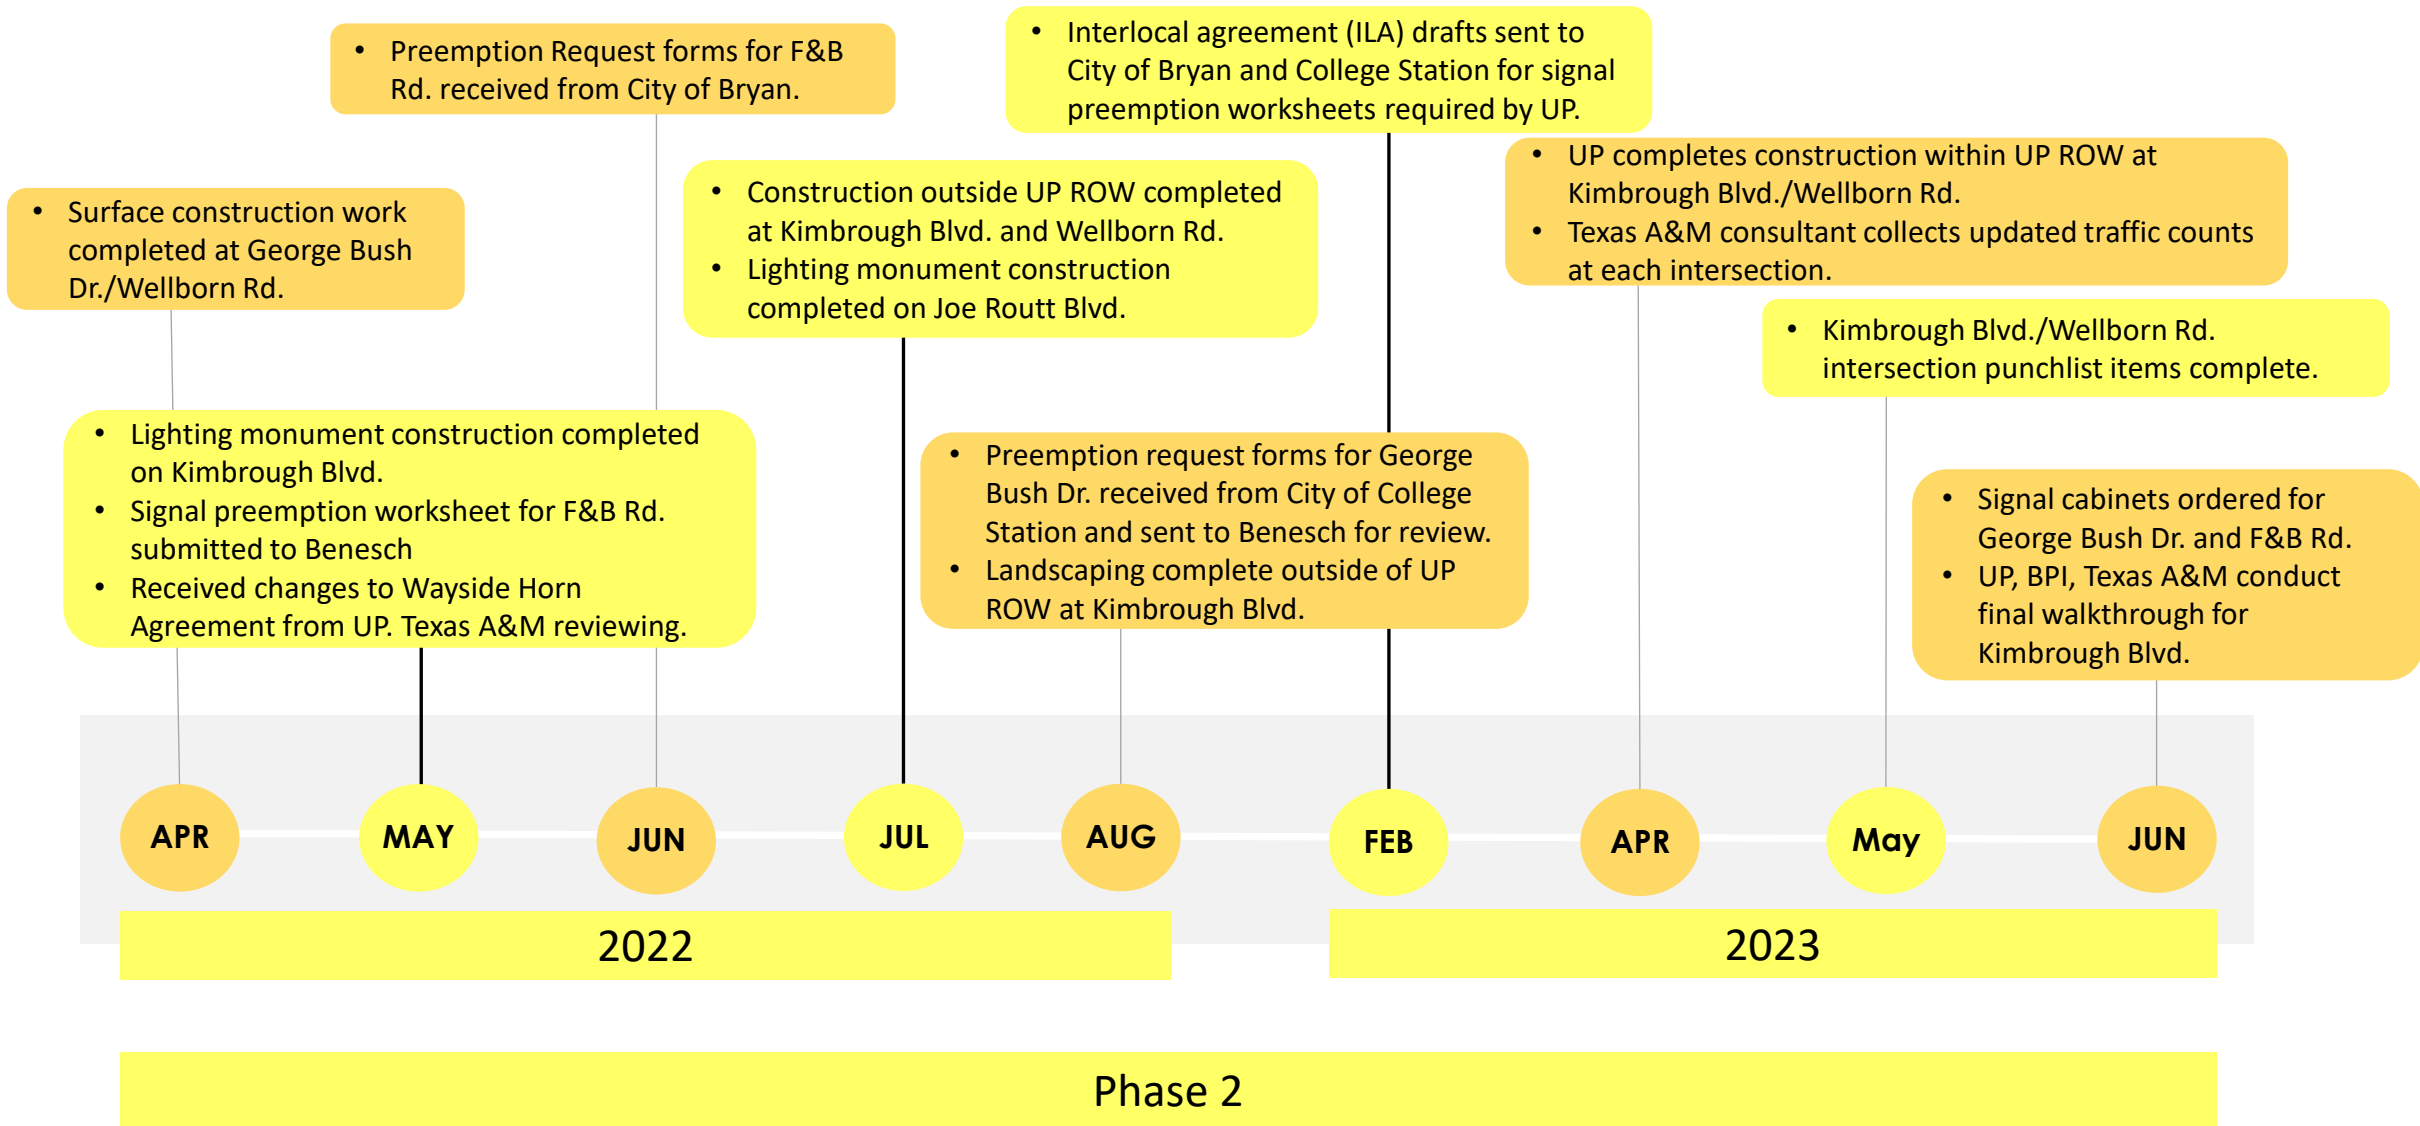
- Preemption Request forms for F&B Rd. received from City of Bryan.

- Interlocal agreement (ILA) drafts sent to City of Bryan and College Station for signal preemption worksheets required by UP.

- Surface construction work completed at George Bush Dr./Wellborn Rd.

- Construction outside UP ROW completed at Kimbrough Blvd. and Wellborn Rd.
- Lighting monument construction completed on Joe Routt Blvd.

- UP completes construction within UP ROW at Kimbrough Blvd./Wellborn Rd.
- Texas A&M consultant collects updated traffic counts at each intersection.

- Kimbrough Blvd./Wellborn Rd. intersection punchlist items complete.

- Lighting monument construction completed on Kimbrough Blvd.
- Signal preemption worksheet for F&B Rd. submitted to Benesch
- Received changes to Wayside Horn Agreement from UP. Texas A&M reviewing.

- Preemption request forms for George Bush Dr. received from City of College Station and sent to Benesch for review.
- Landscaping complete outside of UP ROW at Kimbrough Blvd.

- Signal cabinets ordered for George Bush Dr. and F&B Rd.
- UP, BPI, Texas A&M conduct final walkthrough for Kimbrough Blvd.

APR MAY JUN JUL AUG FEB APR May JUN

2022

2023

Phase 2